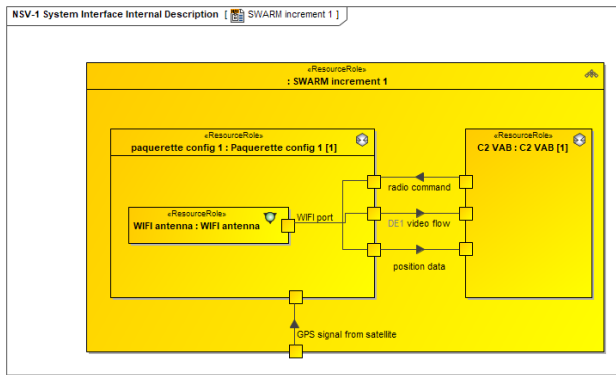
NSV-1 System Interface Internal Description [ SWARM increment 1 ]

«ResourceRole»
: SWARM increment 1

«ResourceRole»
paquerette config 1 : Paquerette config 1 [1]

«ResourceRole»
C2 VAB : C2 VAB [1]

«ResourceRole»
WIFI antenna : WIFI antenna

WIFI port

radio command

DE1 video flow

position data

GPS signal from satellite